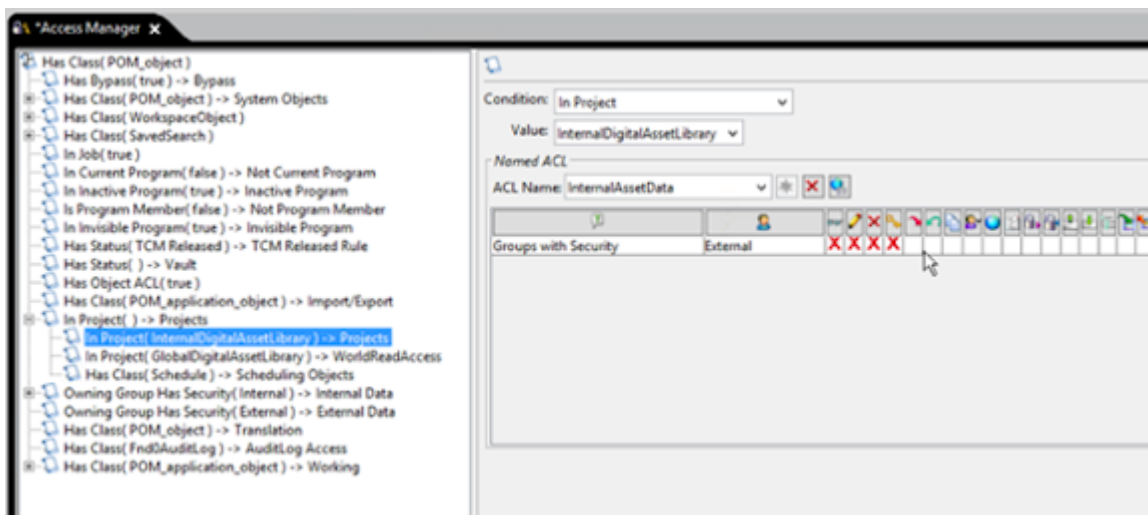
*Access Manager

Has Class( POM_object )
Has Bypass( true ) -> Bypass
Has Class( POM_object ) -> System Objects
Has Class( WorkspaceObject )
Has Class( SavedSearch )
In Job( true )
In Current Program( false ) -> Not Current Program
In Inactive Program( true ) -> Inactive Program
Is Program Member( false ) -> Not Program Member
In Invisible Program( true ) -> Invisible Program
Has Status( TCM Released ) -> TCM Released Rule
Has Status( ) -> Vault
Has Object ACL( true )
Has Class( POM_application_object ) -> Import/Export
In Project( ) -> Projects
In Project( InternalDigitalAssetLibrary ) -> Projects
In Project( GlobalDigitalAssetLibrary ) -> WorldReadAccess
Has Class( Schedule ) -> Scheduling Objects
Owning Group Has Security( Internal ) -> Internal Data
Owning Group Has Security( External ) -> External Data
Has Class( POM_object ) -> Translation
Has Class( Fnd0AuditLog ) -> AuditLog Access
Has Class( POM_application_object ) -> Working

Condition: In Project
Value: InternalDigitalAssetLibrary
Named ACL
ACL Name: InternalAssetData

| | | | | | |
|---|---|---|---|---|---|
| Groups with Security | External | X | X | X | X |